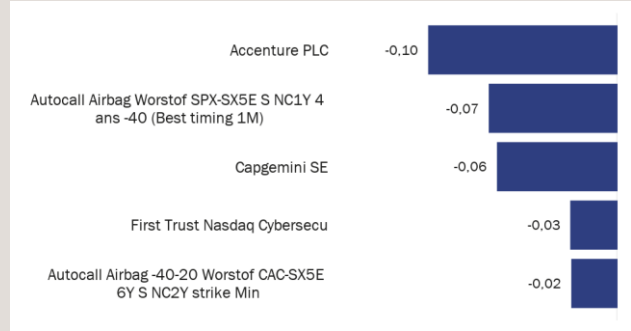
Accenture PLC -0,10

Autocall Airbag Worstof SPX-SX5E S NC1Y 4 ans -40 (Best timing 1M) -0,07

Capgemini SE -0,06

First Trust Nasdaq Cybersecu -0,03

Autocall Airbag -40-20 Worstof CAC-SX5E 6Y S NC2Y strike Min -0,02